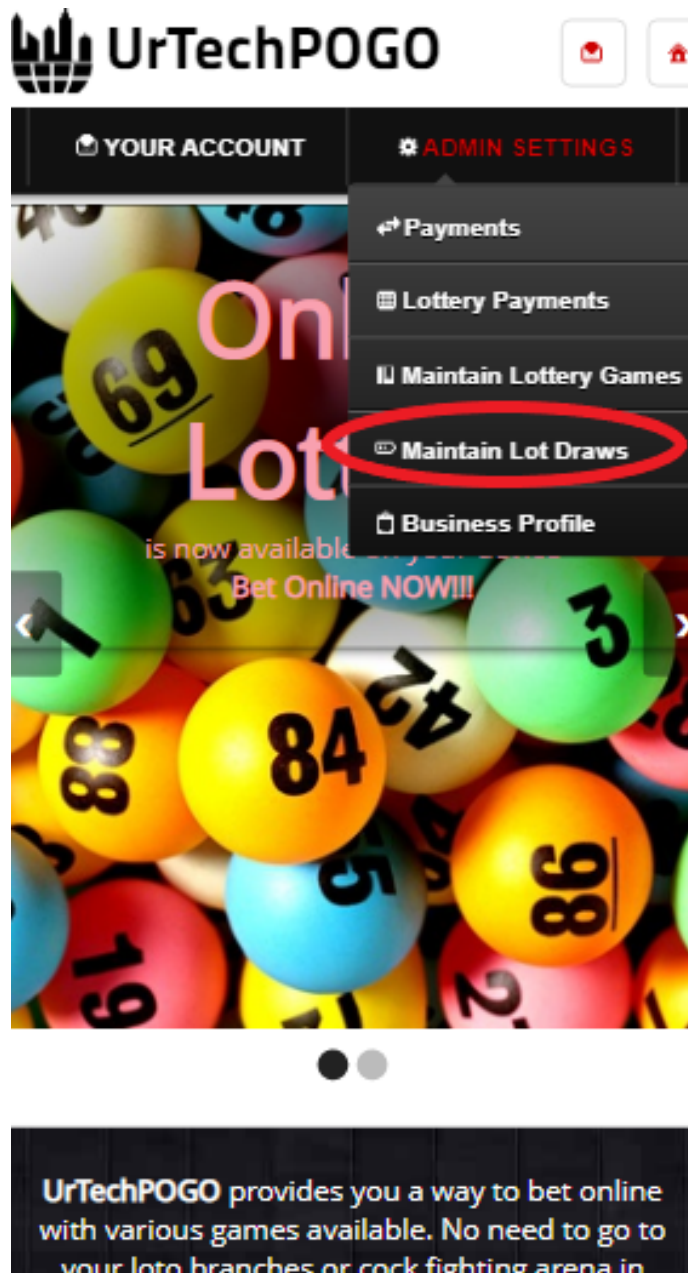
UrTechPOGO

YOUR ACCOUNT

ADMIN SETTINGS

Payments

Lottery Payments

Maintain Lottery Games

Maintain Lot Draws

Business Profile

Onl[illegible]

Lot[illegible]

is now available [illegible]

Bet Online NOW!!!

‹

›

UrTechPOGO provides you a way to bet online with various games available. No need to go to your loto branches or cock fighting arena in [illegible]